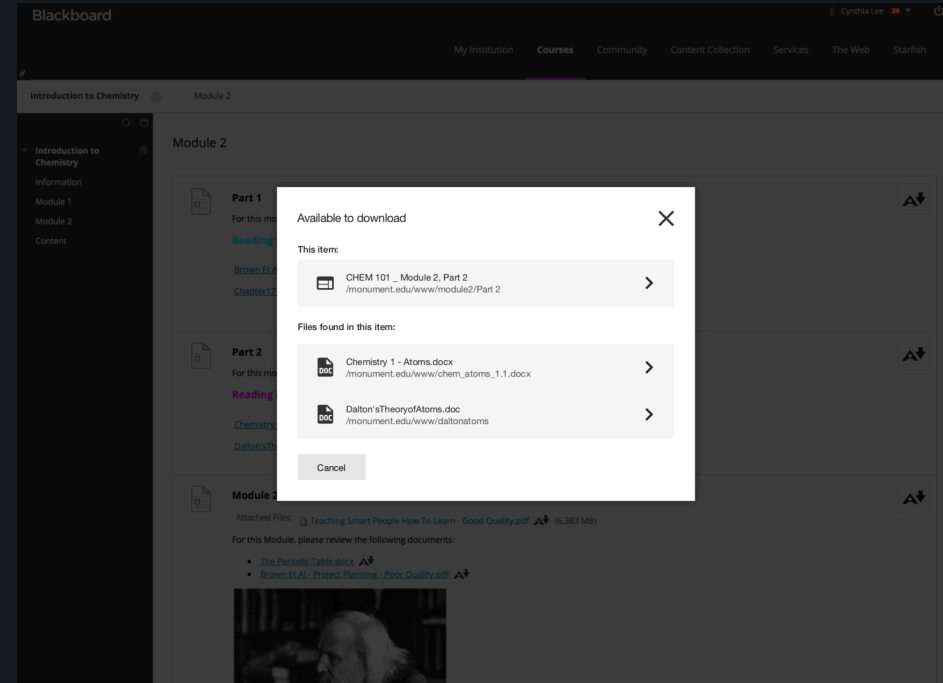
Blackboard

Cynthia Lee 28

My Institution Courses Community Content Collection Services The Web Starfish

Introduction to Chemistry Module 2

Introduction to Chemistry
Information
Module 1
Module 2
Content

Module 2

Part 1
For this mo
Reading
Brown Et A
Chapter17

Part 2
For this mo
Reading
Chemistry
Dalton'sTh

Module 2
Attached Files: Teaching Smart People How To Learn - Good Quality.pdf (6.383 MB)
For this Module, please review the following documents:
- The Periodic Table.docx
- Brown Et Al - Project Planning - Poor Quality.pdf

Available to download

This item:

CHEM 101 _ Module 2, Part 2
/monument.edu/www/module2/Part 2

Files found in this item:

DOC Chemistry 1 - Atoms.docx
/monument.edu/www/chem_atoms_1.1.docx

DOC Dalton'sTheoryofAtoms.doc
/monument.edu/www/daltonatoms

Cancel